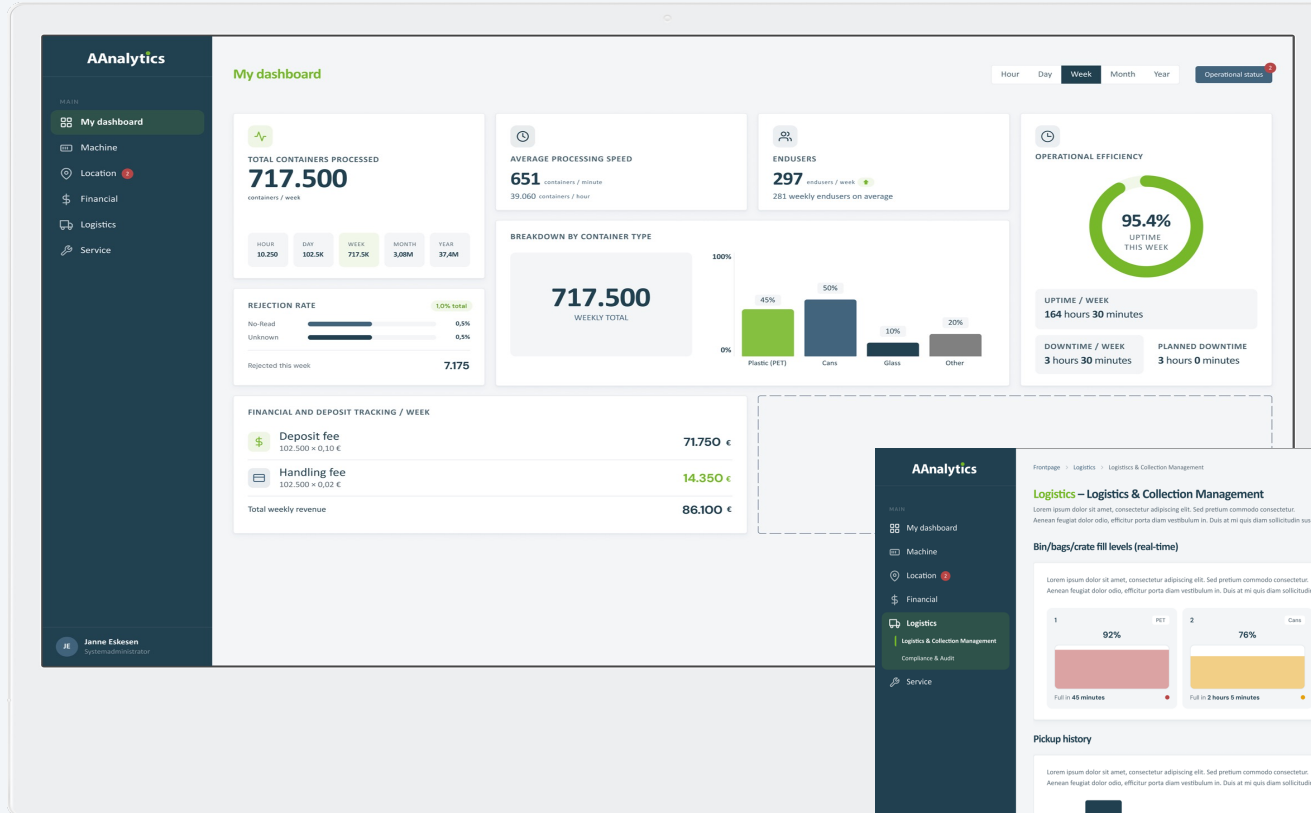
AAnalytics

MAIN

My dashboard
Machine
Location 2
Financial
Logistics
Service

JE Janne Eskesen
Systemadministrator

My dashboard

Hour Day Week Month Year

Operational status 2

TOTAL CONTAINERS PROCESSED
717.500
containers / week

| HOUR | DAY | WEEK | MONTH | YEAR |
|---|---|---|---|---|
| 10.250 | 102.5K | 717.5K | 3,08M | 37,4M |

AVERAGE PROCESSING SPEED
651 containers / minute
39.060 containers / hour

ENDUSERS
297 endusers / week
281 weekly endusers on average

OPERATIONAL EFFICIENCY
95.4%
UPTIME THIS WEEK

UPTIME / WEEK
164 hours 30 minutes

DOWNTIME / WEEK
3 hours 30 minutes

PLANNED DOWNTIME
3 hours 0 minutes

REJECTION RATE
1.0% total
No-Read 0,5%
Unknown 0,5%
Rejected this week 7.175

BREAKDOWN BY CONTAINER TYPE
717.500
WEEKLY TOTAL
100%
0%
45% Plastic (PET)
50% Cans
10% Glass
20% Other

FINANCIAL AND DEPOSIT TRACKING / WEEK
Deposit fee
102.500 × 0,10 €
71.750 €
Handling fee
102.500 × 0,02 €
14.350 €
Total weekly revenue
86.100 €

AAnalytics

MAIN

My dashboard
Machine
Location 2
Financial
Logistics
Logistics & Collection Management
Compliance & Audit
Service

Frontpage > Logistics > Logistics & Collection Management

Logistics – Logistics & Collection Management
Lorem ipsum dolor sit amet, consectetur adipiscing elit. Sed pretium commodo consectetur. Aenean feugiat dolor odio, efficitur porta diam vestibulum in. Duis at mi quis diam sollicitudin sus

Bin/bags/crate fill levels (real-time)

Lorem ipsum dolor sit amet, consectetur adipiscing elit. Sed pretium commodo consectetur. Aenean feugiat dolor odio, efficitur porta diam vestibulum in. Duis at mi quis diam sollicitudi

1 PET
92%
Full in 45 minutes

2 Cans
76%
Full in 2 hours 5 minutes

Pickup history

Lorem ipsum dolor sit amet, consectetur adipiscing elit. Sed pretium commodo consectetur. Aenean feugiat dolor odio, efficitur porta diam vestibulum in. Duis at mi quis diam sollicitudi